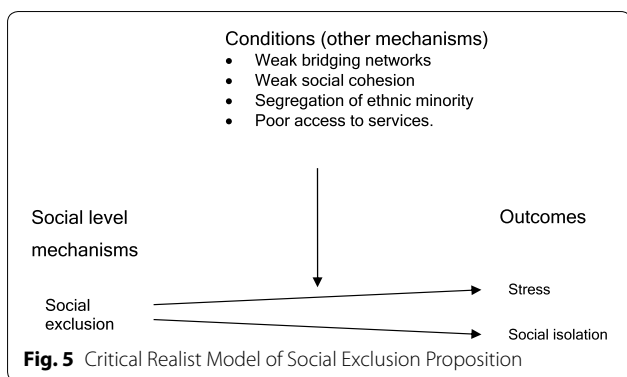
Conditions (other mechanisms)
- Weak bridging networks
- Weak social cohesion
- Segregation of ethnic minority
- Poor access to services.

Social level mechanisms

Outcomes

Social exclusion

Stress

Social isolation

**Fig. 5** Critical Realist Model of Social Exclusion Proposition